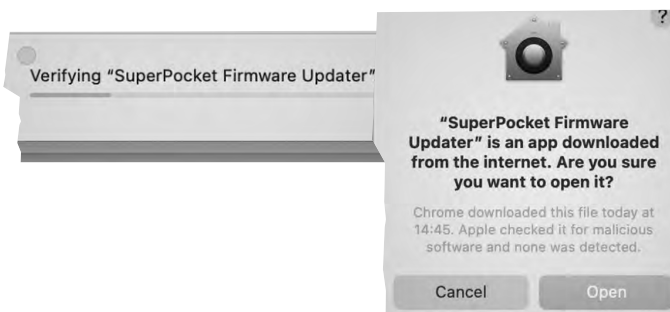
Verifying “SuperPocket Firmware Updater”

?

“SuperPocket Firmware Updater” is an app downloaded from the internet. Are you sure you want to open it?

Chrome downloaded this file today at 14:45. Apple checked it for malicious software and none was detected.

Cancel

Open